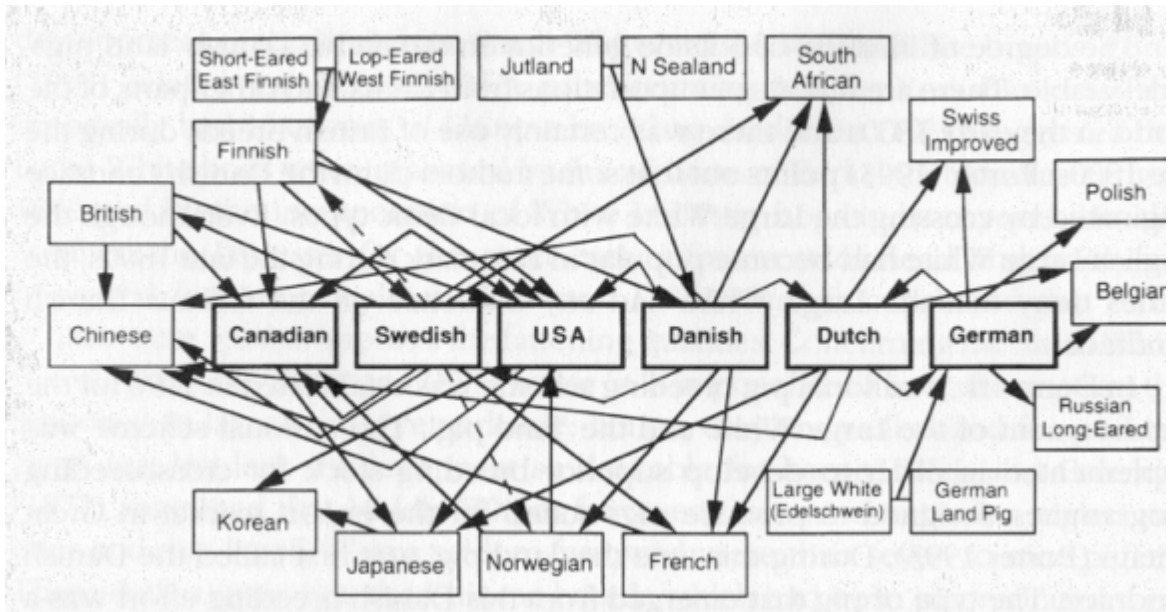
Short-Eared East Finnish

Lop-Eared West Finnish

Jutland

N Sealand

South African

Swiss Improved

Finnish

Polish

British

Belgian

Chinese

Canadian

Swedish

USA

Danish

Dutch

German

Russian Long-Eared

Large White (Edelschwein)

German Land Pig

Korean

Japanese

Norwegian

French